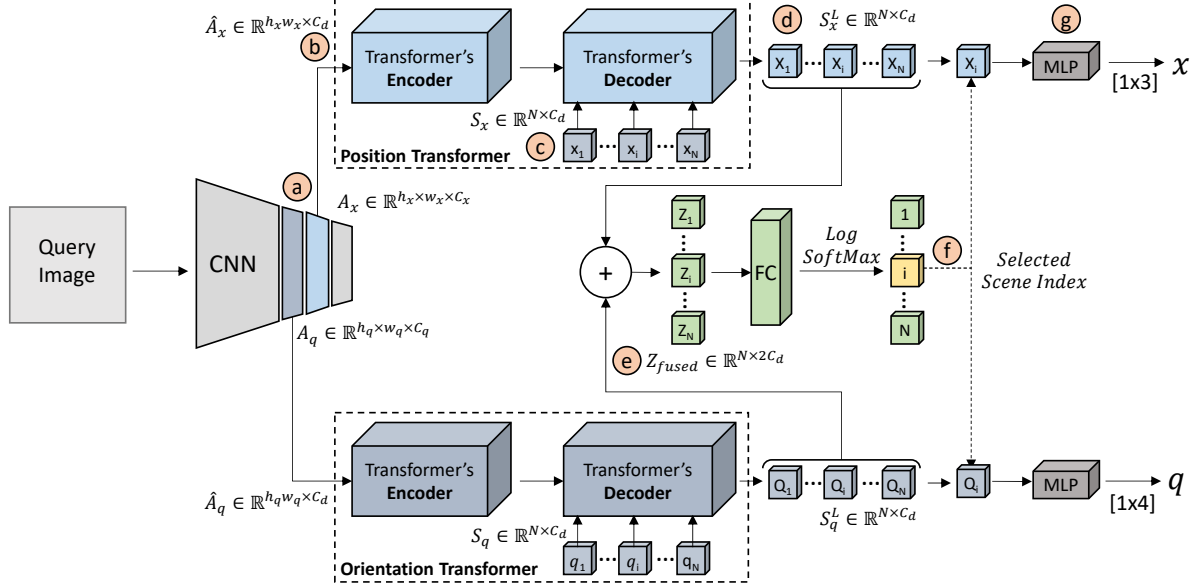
$\hat{A}_x \in \mathbb{R}^{h_x w_x \times C_d}$

b

Transformer's Encoder

Transformer's Decoder

d

$S_x^L \in \mathbb{R}^{N \times C_d}$

g

$X_1$ $X_i$ $X_N$

$X_i$

MLP

[1x3]

$x$

$S_x \in \mathbb{R}^{N \times C_d}$

c

$x_1$ $x_i$ $x_N$

Position Transformer

a

$A_x \in \mathbb{R}^{h_x \times w_x \times C_x}$

Query Image

CNN

$Z_1$ $Z_i$ $Z_N$

+

FC

Log SoftMax

1

i

N

f

Selected Scene Index

$A_q \in \mathbb{R}^{h_q \times w_q \times C_q}$

e

$Z_{fused} \in \mathbb{R}^{N \times 2C_d}$

Transformer's Encoder

Transformer's Decoder

$Q_1$ $Q_i$ $Q_N$

$Q_i$

MLP

[1x4]

$q$

$\hat{A}_q \in \mathbb{R}^{h_q w_q \times C_d}$

$S_q \in \mathbb{R}^{N \times C_d}$

$S_q^L \in \mathbb{R}^{N \times C_d}$

$q_1$ $q_i$ $q_N$

Orientation Transformer